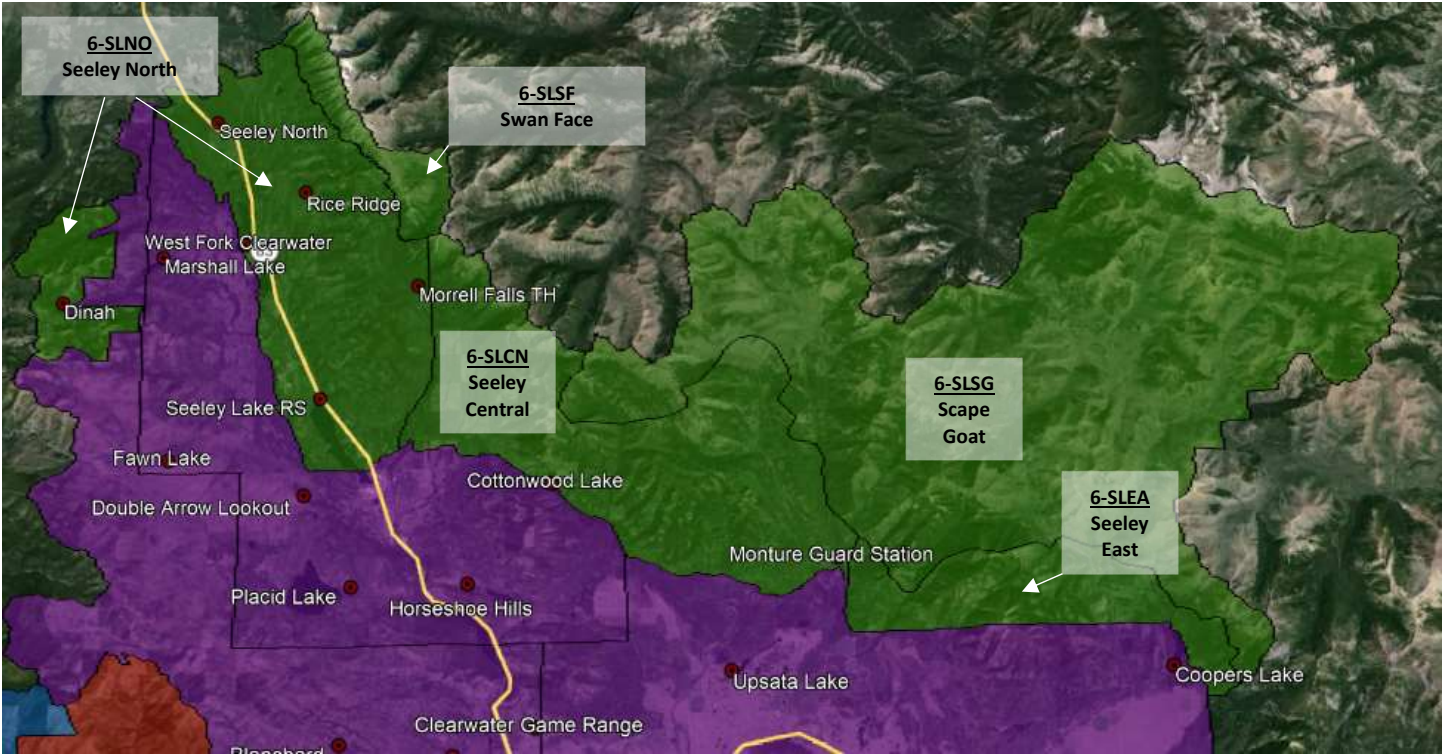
6-SLNO
Seeley North

6-SLSF
Swan Face

Seeley North
Rice Ridge
West Fork Clearwater
Marshall Lake
Dinah
Morrell Falls TH

6-SLCN
Seeley
Central

6-SLSG
Scape
Goat

Seeley Lake RS
Fawn Lake
Cottonwood Lake
Double Arrow Lookout

6-SLEA
Seeley
East

Monture Guard Station
Placid Lake
Horseshoe Hills
Upsata Lake
Coopers Lake
Clearwater Game Range
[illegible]